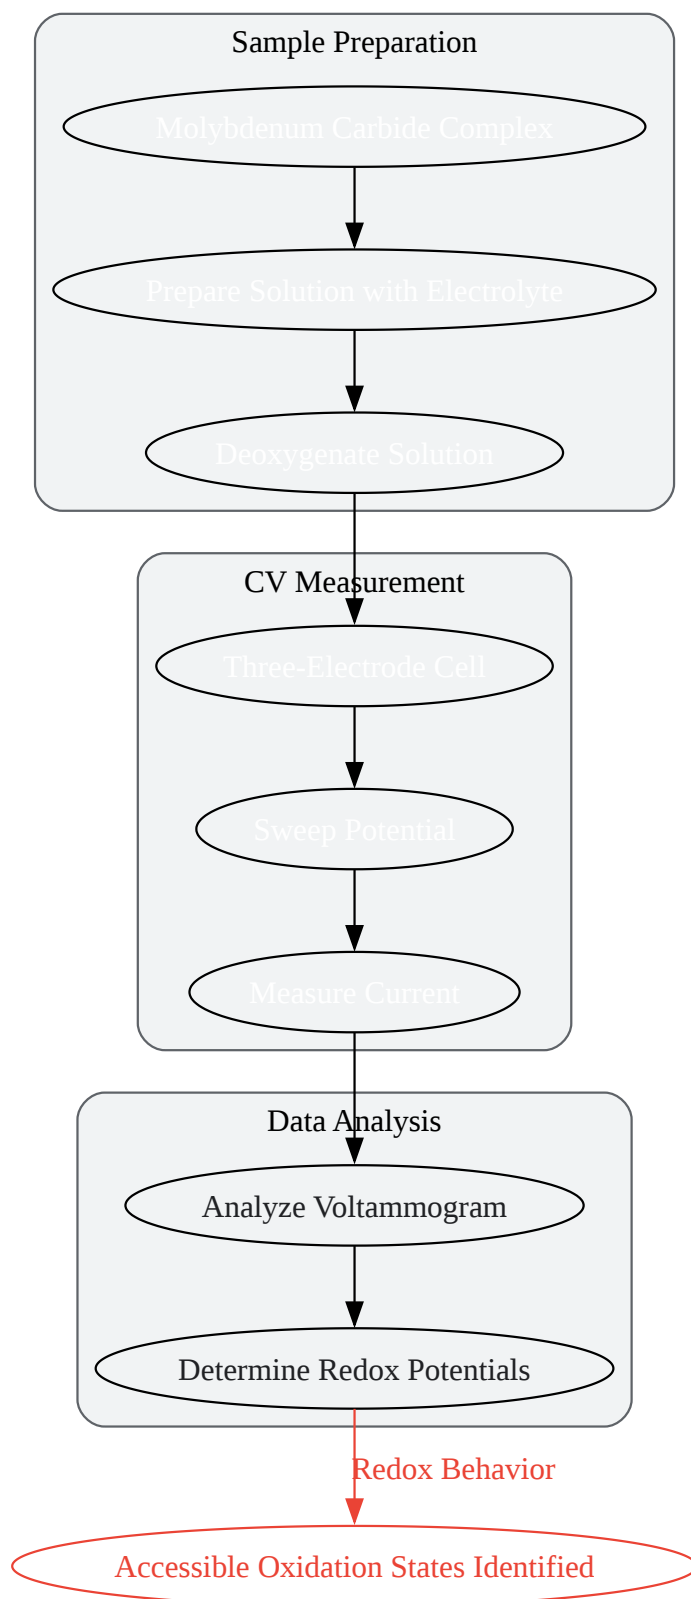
Sample Preparation

Molybdenum Carbide Complex

Prepare Solution with Electrolyte

Deoxygenate Solution

CV Measurement

Three-Electrode Cell

Sweep Potential

Measure Current

Data Analysis

Analyze Voltammogram

Determine Redox Potentials

Redox Behavior

Accessible Oxidation States Identified